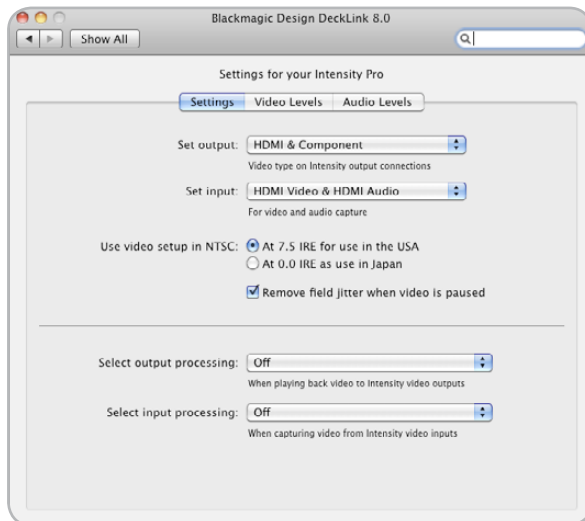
Blackmagic Design DeckLink 8.0

Show All

Settings for your Intensity Pro

Settings | Video Levels | Audio Levels

Set output: HDMI & Component
Video type on Intensity output connections

Set input: HDMI Video & HDMI Audio
For video and audio capture

Use video setup in NTSC: At 7.5 IRE for use in the USA
At 0.0 IRE as use in Japan

Remove field jitter when video is paused

Select output processing: Off
When playing back video to Intensity video outputs

Select input processing: Off
When capturing video from Intensity video inputs